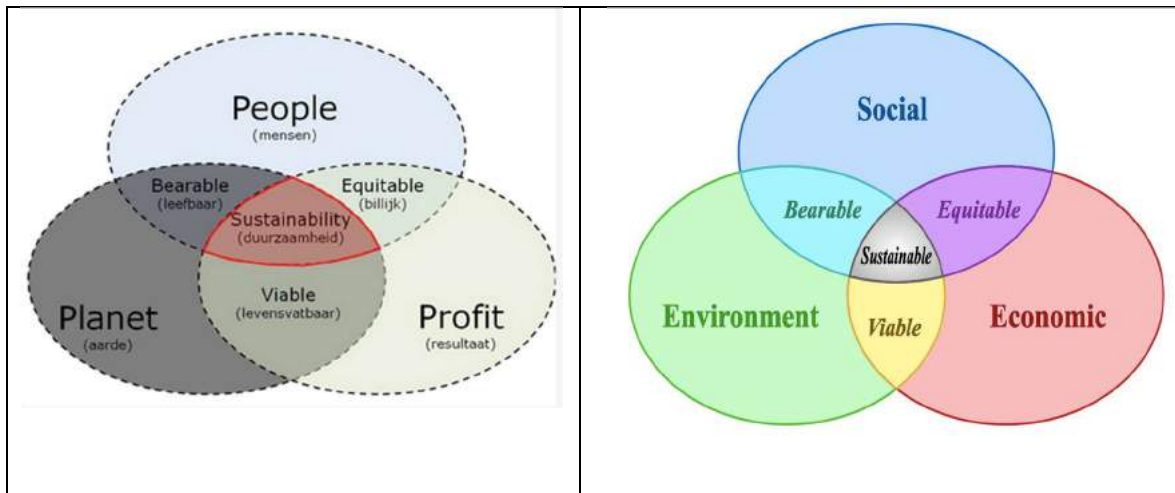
People
(mensen)

Bearable
(leefbaar)

Equitable
(billijk)

Sustainability
(duurzaamheid)

Viable
(levensvatbaar)

Planet
(aarde)

Profit
(resultaat)

Social

Bearable

Equitable

Sustainable

Environment

Viable

Economic